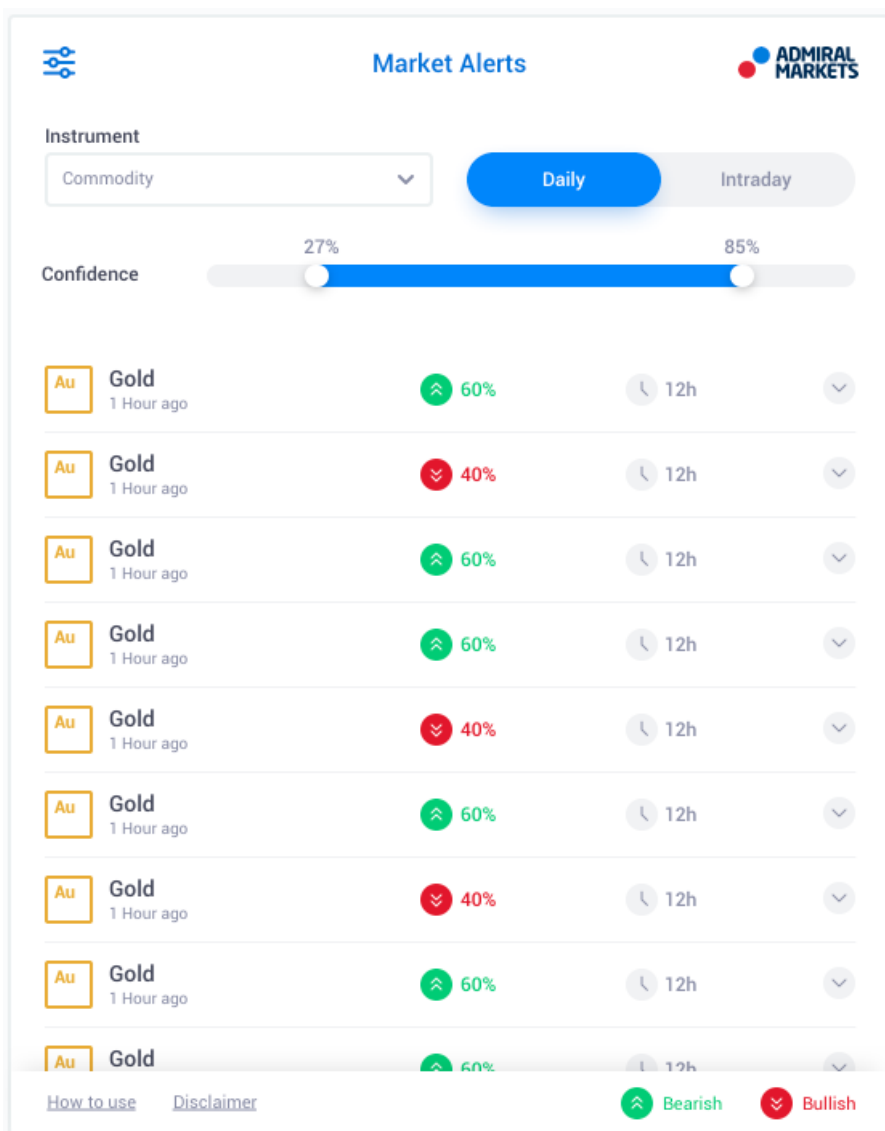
Market Alerts

ADMIRAL MARKETS

Instrument

Commodity

Daily

Intraday

27%

85%

Confidence

Au Gold
1 Hour ago
60%
12h

Au Gold
1 Hour ago
40%
12h

Au Gold
1 Hour ago
60%
12h

Au Gold
1 Hour ago
60%
12h

Au Gold
1 Hour ago
40%
12h

Au Gold
1 Hour ago
60%
12h

Au Gold
1 Hour ago
40%
12h

Au Gold
1 Hour ago
60%
12h

Au Gold
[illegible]
60%
12h

How to use

Disclaimer

Bearish

Bullish